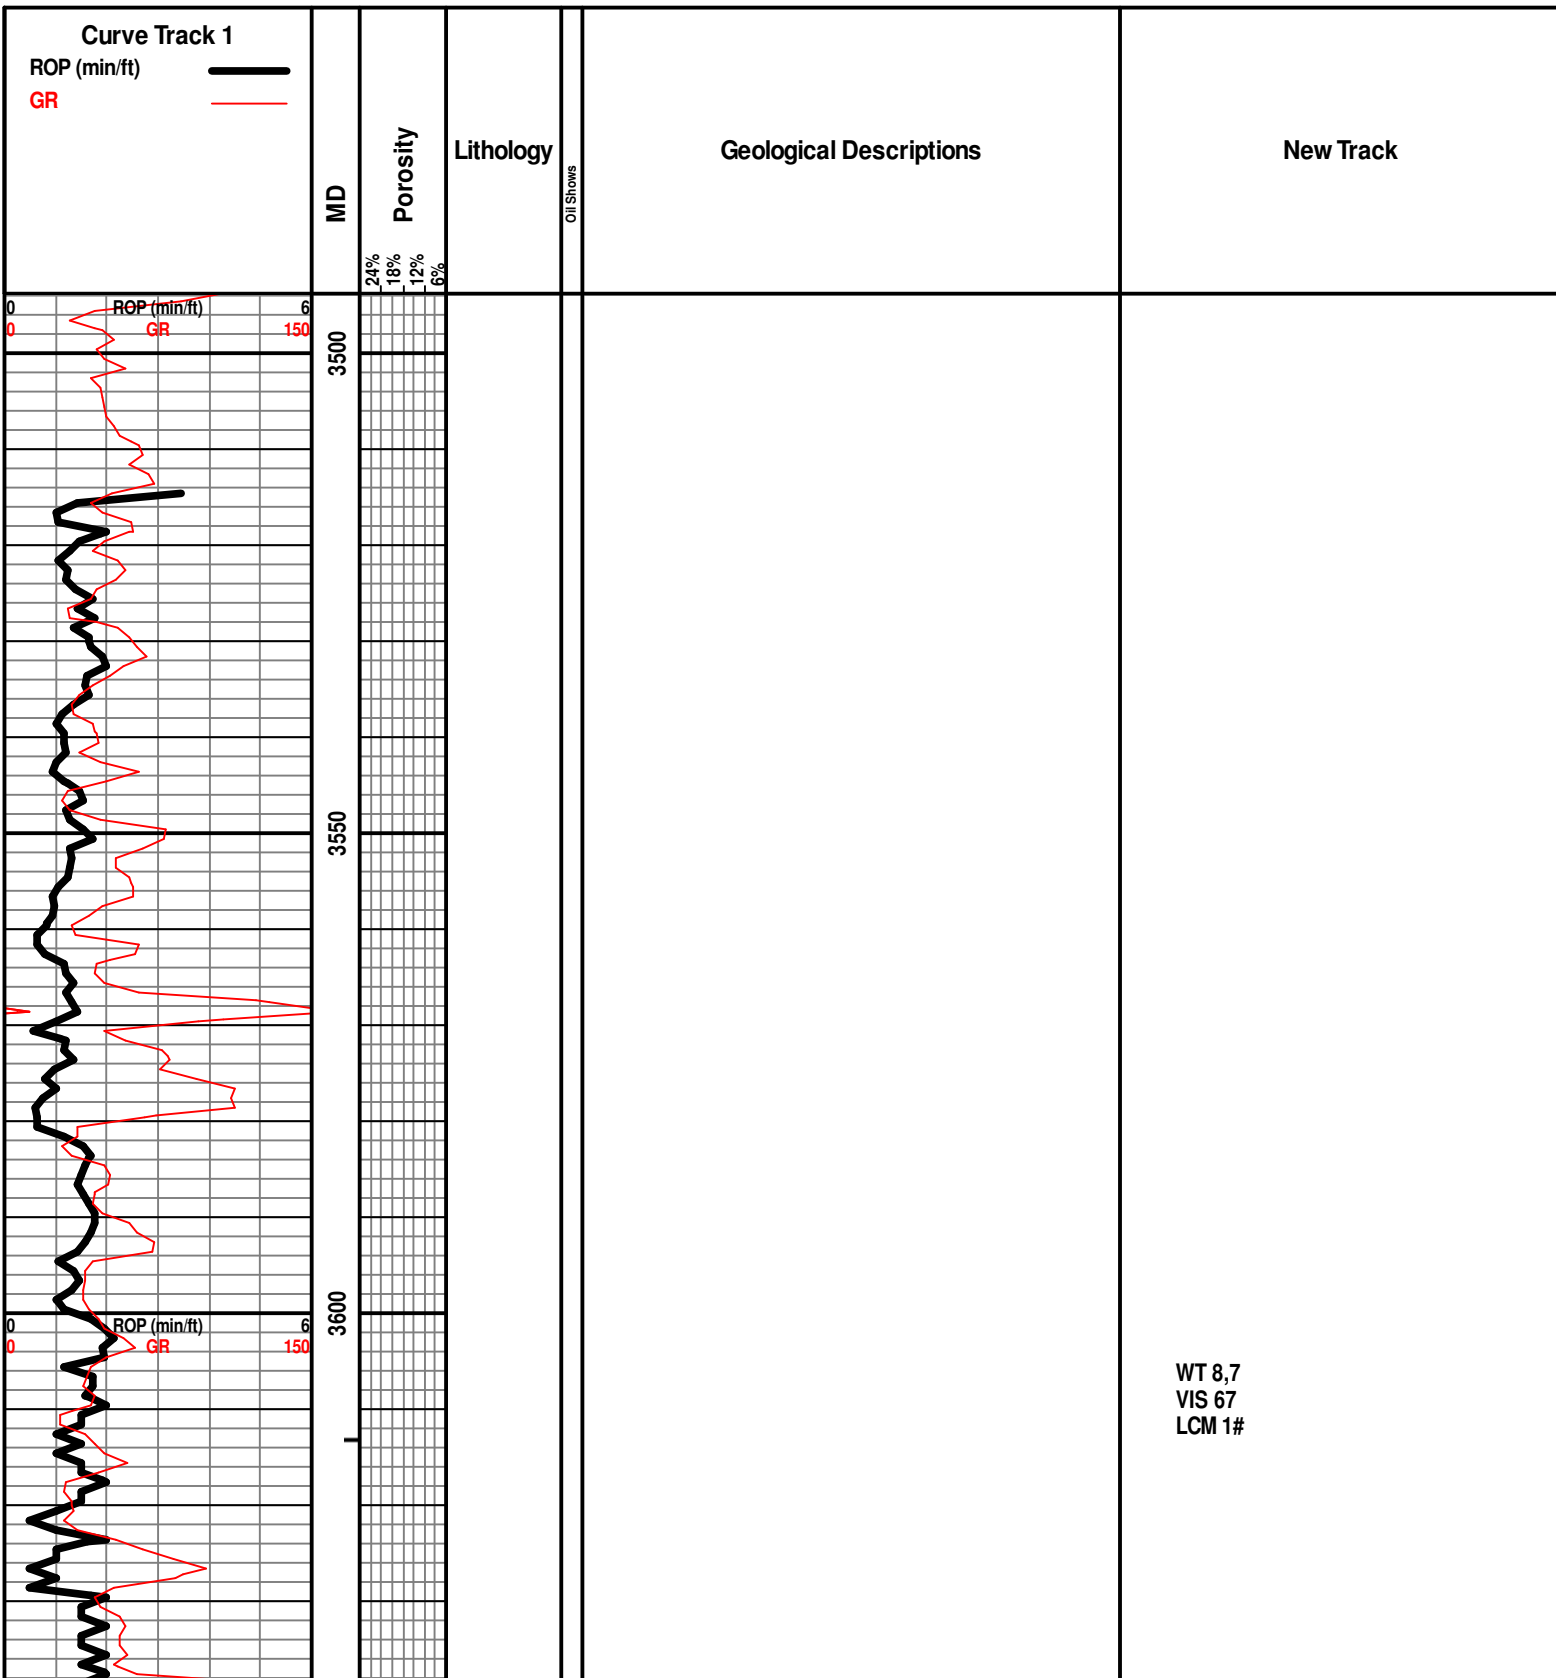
Curve Track 1
ROP (min/ft)
GR

MD

Porosity
24%
18%
12%
6%

Lithology

Oil Shows

Geological Descriptions

New Track

0 ROP (min/ft) 6
0 GR 150

3500

3550

3600

0 ROP (min/ft) 6
0 GR 150

WT 8,7
VIS 67
LCM 1#